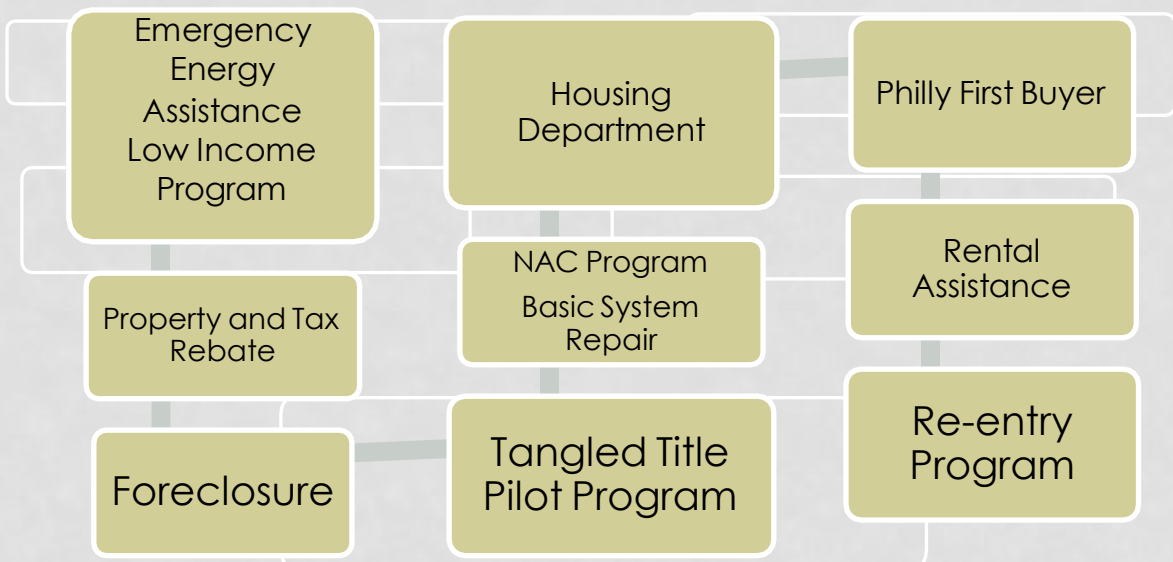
Emergency Energy Assistance Low Income Program

Housing Department

Philly First Buyer

Property and Tax Rebate

NAC Program

Basic System Repair

Rental Assistance

Foreclosure

Tangled Title Pilot Program

Re-entry Program